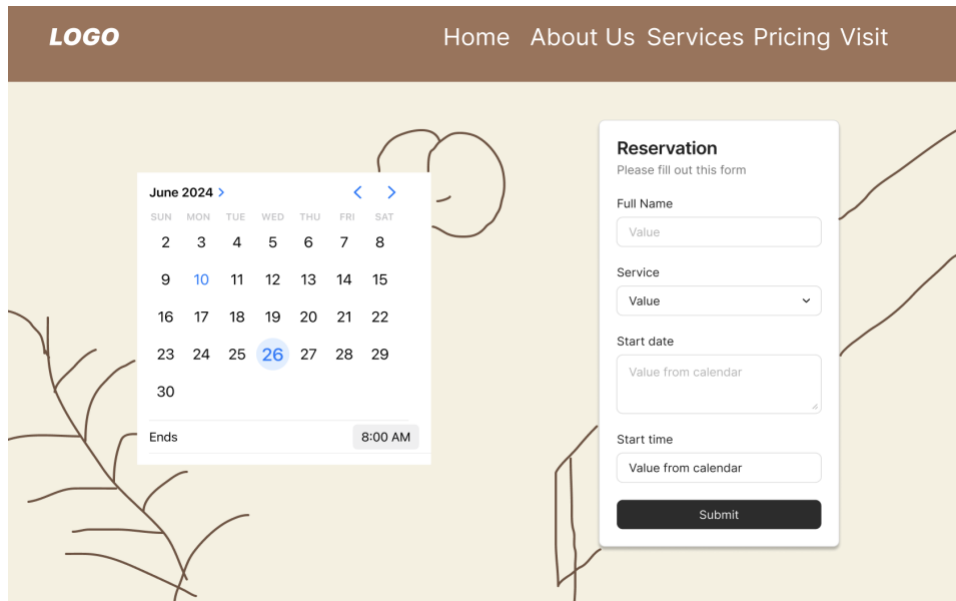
LOGO

Home About Us Services Pricing Visit

June 2024 >

< >

| SUN | MON | TUE | WED | THU | FRI | SAT |
|---|---|---|---|---|---|---|
| 2 | 3 | 4 | 5 | 6 | 7 | 8 |
| 9 | 10 | 11 | 12 | 13 | 14 | 15 |
| 16 | 17 | 18 | 19 | 20 | 21 | 22 |
| 23 | 24 | 25 | 26 | 27 | 28 | 29 |
| 30 | | | | | | |

Ends 8:00 AM

Reservation
Please fill out this form

Full Name
Value

Service
Value

Start date
Value from calendar

Start time
Value from calendar

Submit